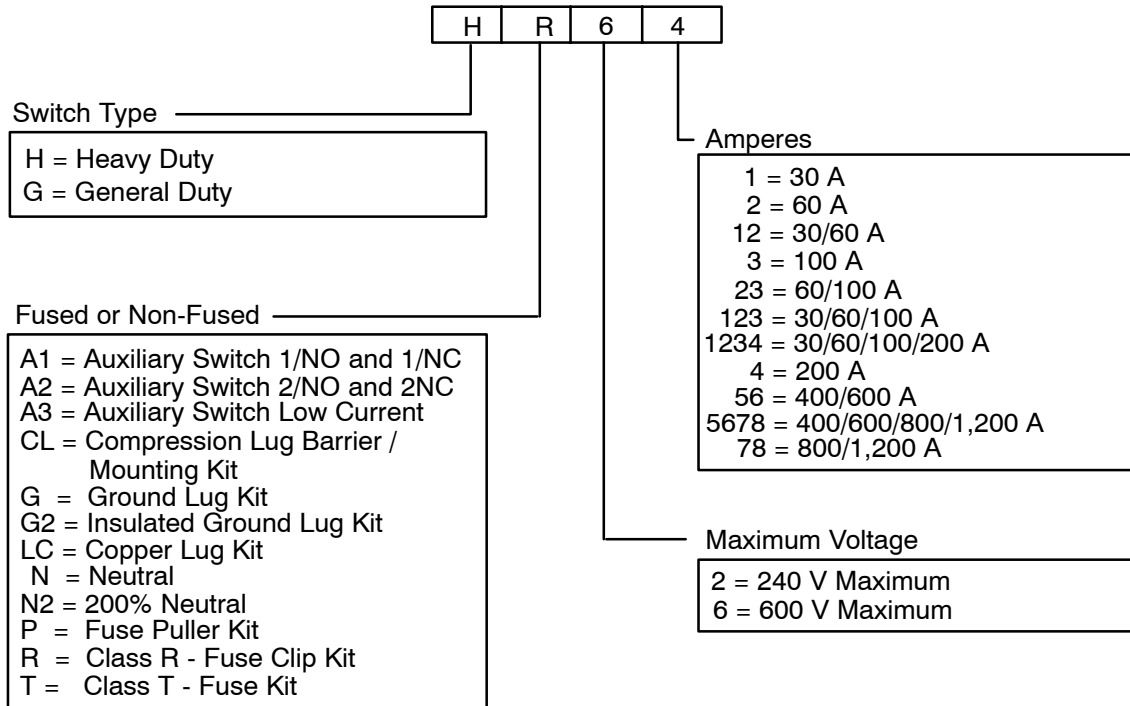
| H | R | 6 | 4 |
|---|---|---|---|

Switch Type

H = Heavy Duty
G = General Duty

Fused or Non-Fused

A1 = Auxiliary Switch 1/NO and 1/NC
A2 = Auxiliary Switch 2/NO and 2NC
A3 = Auxiliary Switch Low Current
CL = Compression Lug Barrier / Mounting Kit
G = Ground Lug Kit
G2 = Insulated Ground Lug Kit
LC = Copper Lug Kit
N = Neutral
N2 = 200% Neutral
P = Fuse Puller Kit
R = Class R - Fuse Clip Kit
T = Class T - Fuse Kit

Amperes

1 = 30 A
2 = 60 A
12 = 30/60 A
3 = 100 A
23 = 60/100 A
123 = 30/60/100 A
1234 = 30/60/100/200 A
4 = 200 A
56 = 400/600 A
5678 = 400/600/800/1,200 A
78 = 800/1,200 A

Maximum Voltage

2 = 240 V Maximum
6 = 600 V Maximum